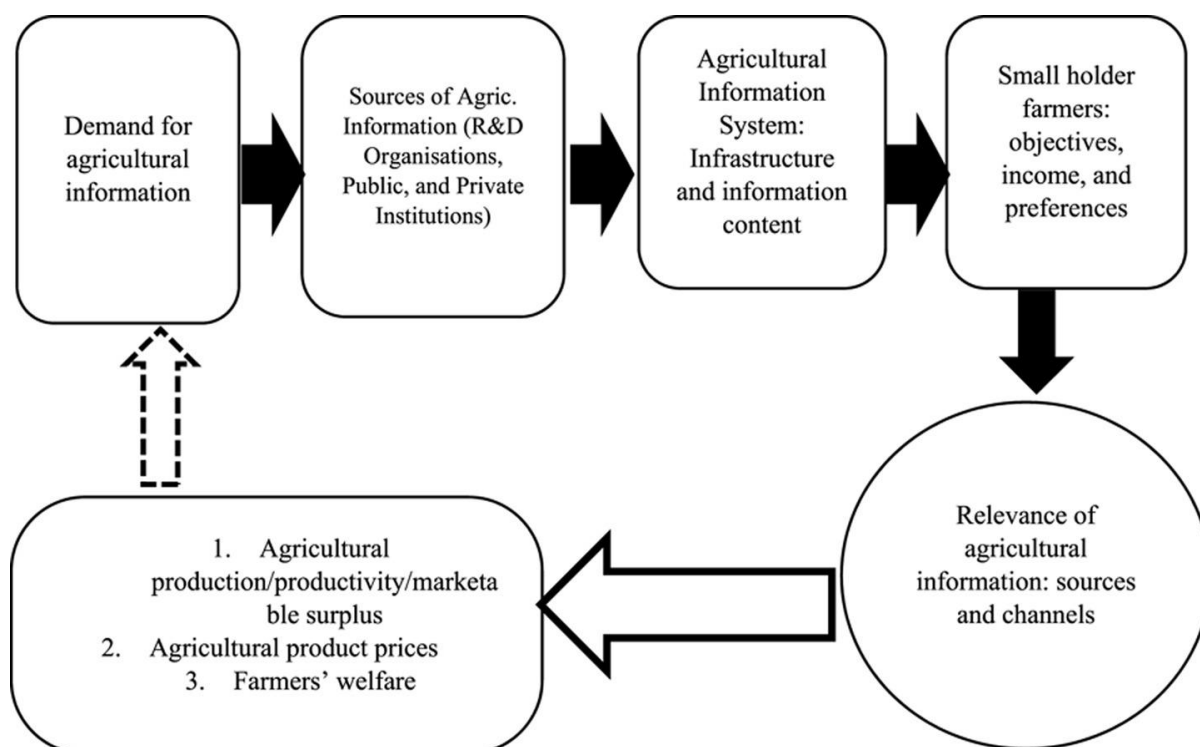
Demand for agricultural information

Sources of Agric. Information (R&D Organisations, Public, and Private Institutions)

Agricultural Information System: Infrastructure and information content

Small holder farmers: objectives, income, and preferences

Relevance of agricultural information: sources and channels

1. Agricultural production/productivity/marketa ble surplus
2. Agricultural product prices
3. Farmers' welfare